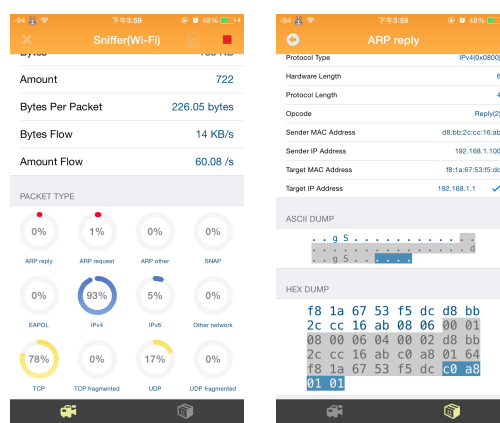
-94 下午3:59 48%

Sniffer(Wi-Fi)

Bytes

Amount 722

Bytes Per Packet 226.05 bytes

Bytes Flow 14 KB/s

Amount Flow 60.08 /s

PACKET TYPE

0% ARP reply

1% ARP request

0% ARP other

0% SNAP

0% EAPOL

93% IPv4

5% IPv6

0% Other network

78% TCP

0% TCP fragmented

17% UDP

0% UDP fragmented

-94 下午3:59 48%

ARP reply

Protocol Type IPv4(0x0800)

Hardware Length 6

Protocol Length 4

Opcode Reply(2)

Sender MAC Address d8:bb:2c:cc:16:ab

Sender IP Address 192.168.1.100

Target MAC Address f8:1a:67:53:f5:dc

Target IP Address 192.168.1.1

ASCII DUMP

. . g S . . . . . . . . . . . . . . . . d . . g S . . . . .

HEX DUMP

f8 1a 67 53 f5 dc d8 bb 2c cc 16 ab 08 06 00 01 08 00 06 04 00 02 d8 bb 2c cc 16 ab c0 a8 01 64 f8 1a 67 53 f5 dc c0 a8 01 01